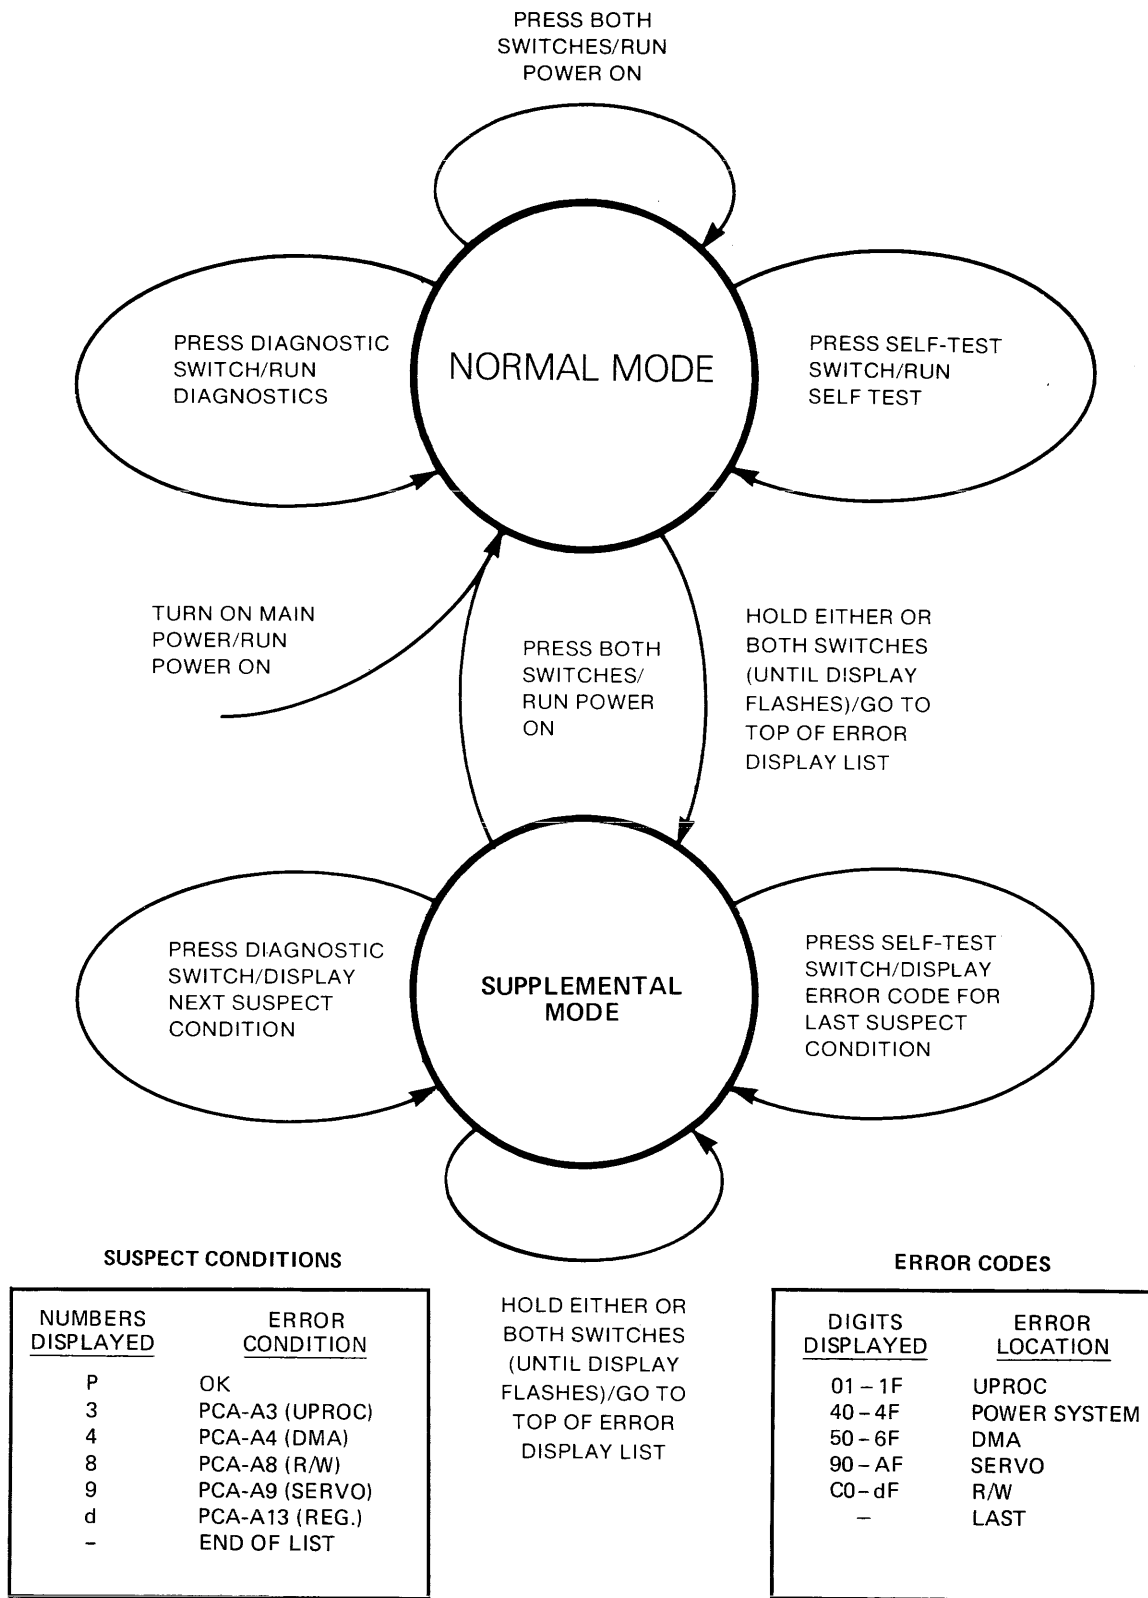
PRESS BOTH SWITCHES/RUN POWER ON

PRESS DIAGNOSTIC SWITCH/RUN DIAGNOSTICS

NORMAL MODE

PRESS SELF-TEST SWITCH/RUN SELF TEST

TURN ON MAIN POWER/RUN POWER ON

PRESS BOTH SWITCHES/ RUN POWER ON

HOLD EITHER OR BOTH SWITCHES (UNTIL DISPLAY FLASHES)/GO TO TOP OF ERROR DISPLAY LIST

PRESS DIAGNOSTIC SWITCH/DISPLAY NEXT SUSPECT CONDITION

SUPPLEMENTAL MODE

PRESS SELF-TEST SWITCH/DISPLAY ERROR CODE FOR LAST SUSPECT CONDITION

SUSPECT CONDITIONS

| NUMBERS DISPLAYED | ERROR CONDITION |
|---|---|
| P | OK |
| 3 | PCA-A3 (UPROC) |
| 4 | PCA-A4 (DMA) |
| 8 | PCA-A8 (R/W) |
| 9 | PCA-A9 (SERVO) |
| d | PCA-A13 (REG.) |
| - | END OF LIST |

HOLD EITHER OR BOTH SWITCHES (UNTIL DISPLAY FLASHES)/GO TO TOP OF ERROR DISPLAY LIST

ERROR CODES

| DIGITS DISPLAYED | ERROR LOCATION |
|---|---|
| 01 – 1F | UPROC |
| 40 – 4F | POWER SYSTEM |
| 50 – 6F | DMA |
| 90 – AF | SERVO |
| C0 – dF | R/W |
| – | LAST |